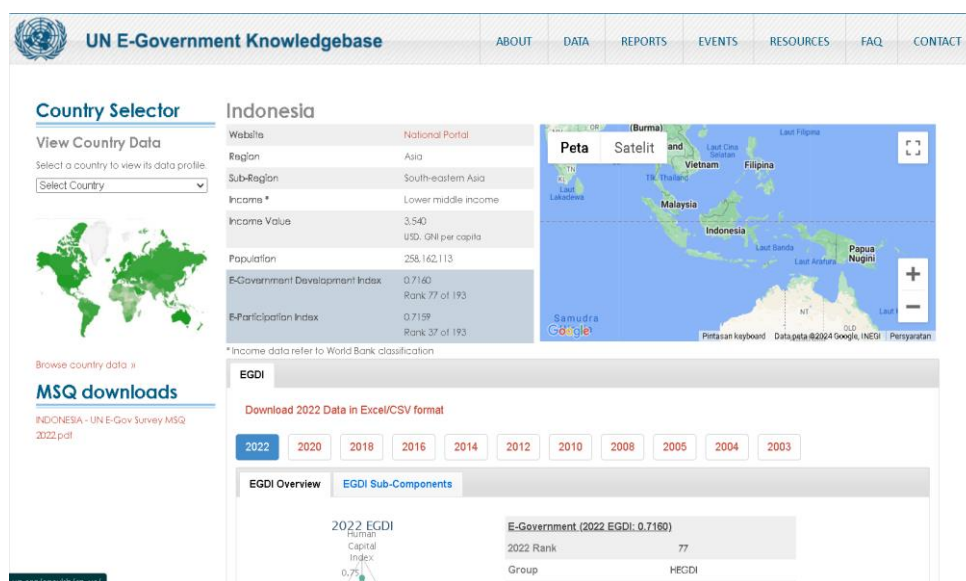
UN E-Government Knowledgebase

ABOUT DATA REPORTS EVENTS RESOURCES FAQ CONTACT

Country Selector

View Country Data

Select a country to view its data profile.

Select Country

Browse country data »

MSQ downloads

INDONESIA - UN E-Gov Survey MSQ 2022.pdf

Indonesia

| | |
|---|---|
| Website | National Portal |
| Region | Asia |
| Sub-Region | South-eastern Asia |
| Income * | Lower middle income |
| Income Value | 3,540 USD, GNI per capita |
| Population | 258,162,113 |
| E-Government Development Index | 0.7160 Rank 77 of 193 |
| E-Participation Index | 0.7159 Rank 37 of 193 |

* Income data refer to World Bank classification

Peta Satelit

(Burma) Laut Filipina Laut Cina Selatan Vietnam Filipina Tlk. Thailand Laut Andaman Malaysia Indonesia Laut Banda Papua Nugini Laut Arafura NT QLD Samudra

Google Pintasan keyboard Data peta ©2024 Google, INEGI Persyaratan

EGDI

Download 2022 Data in Excel/CSV format

2022 2020 2018 2016 2014 2012 2010 2008 2005 2004 2003

EGDI Overview EGDI Sub-Components

2022 EGDI

Human Capital Index

0.75

E-Government (2022 EGDI: 0.7160)

| | |
|---|---|
| 2022 Rank | 77 |
| Group | HEGDI |